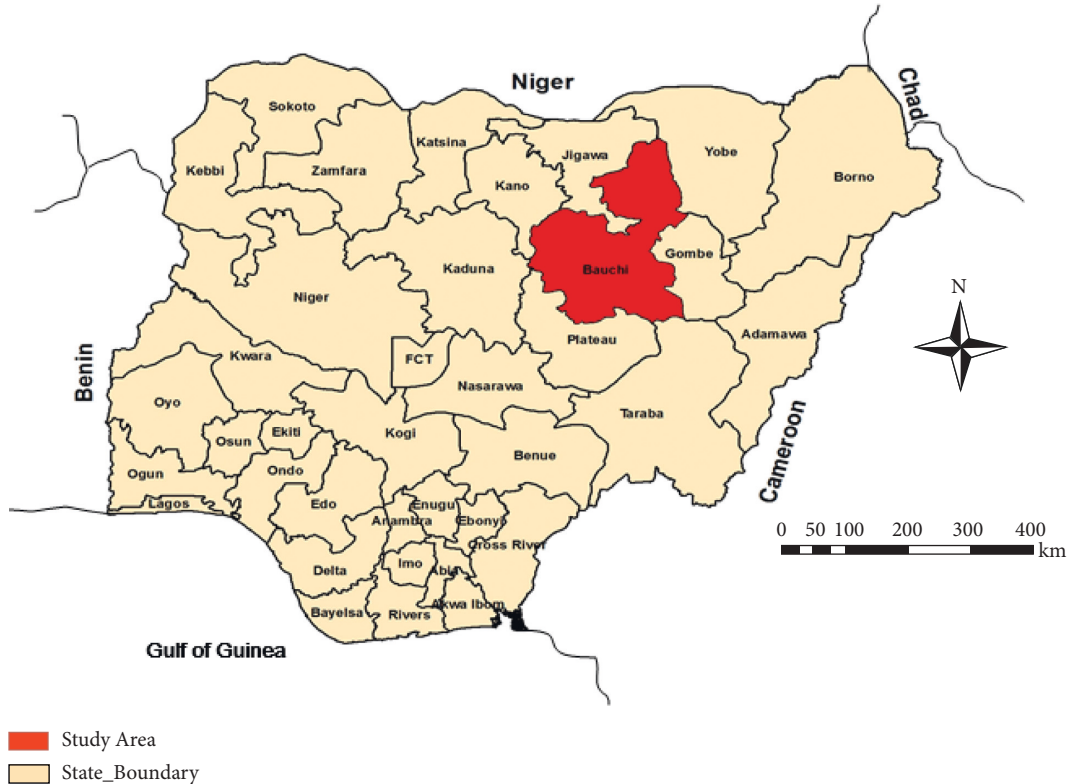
Niger

Chad

Sokoto

Kebbi

Zamfara

Katsina

Jigawa

Yobe

Borno

Kano

Kaduna

Bauchi

Gombe

Niger

N

Adamawa

Plateau

FCT

Kwara

Benin

Nasarawa

Oyo

Taraba

Cameroon

Osun

Ekiti

Kogi

Benue

Ogun

Ondo

Lagos

Edo

Enugu

Anambra

Ebonyi

Cross River

0 50 100 200 300 400
km

Delta

Imo

Abia

Akwa Ibom

Bayelsa

Rivers

Gulf of Guinea

Study Area

State_Boundary